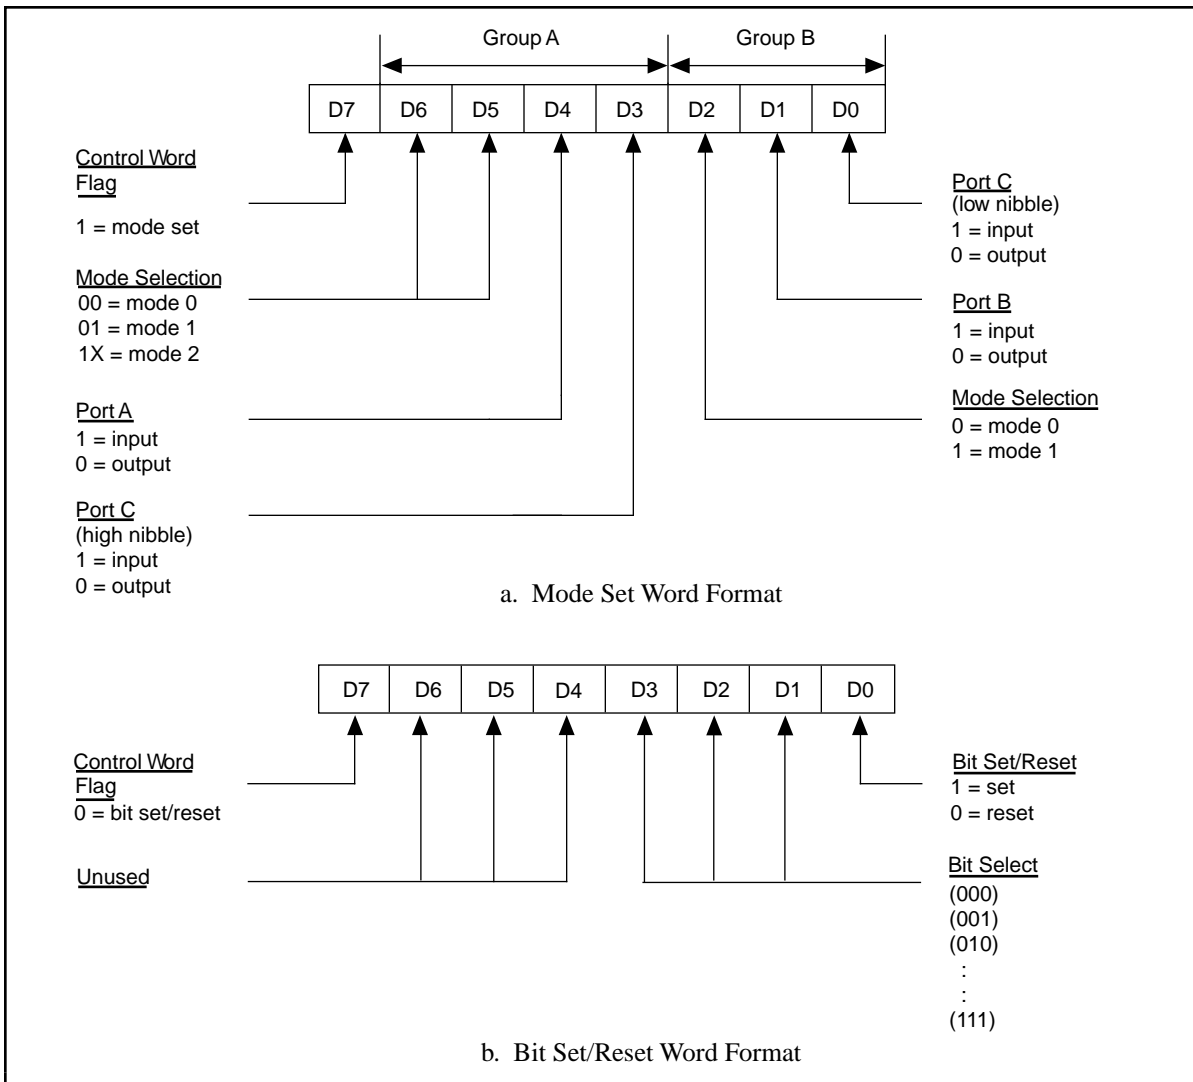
Group A

Group B

| D7 | D6 | D5 | D4 | D3 | D2 | D1 | D0 |
|---|---|---|---|---|---|---|---|

Control Word Flag

1 = mode set

Mode Selection
00 = mode 0
01 = mode 1
1X = mode 2

Port A
1 = input
0 = output

Port C
(high nibble)
1 = input
0 = output

Port C
(low nibble)
1 = input
0 = output

Port B
1 = input
0 = output

Mode Selection
0 = mode 0
1 = mode 1

a. Mode Set Word Format

| D7 | D6 | D5 | D4 | D3 | D2 | D1 | D0 |
|---|---|---|---|---|---|---|---|

Control Word Flag
0 = bit set/reset

Unused

Bit Set/Reset
1 = set
0 = reset

Bit Select
(000)
(001)
(010)
:
:
(111)

b. Bit Set/Reset Word Format